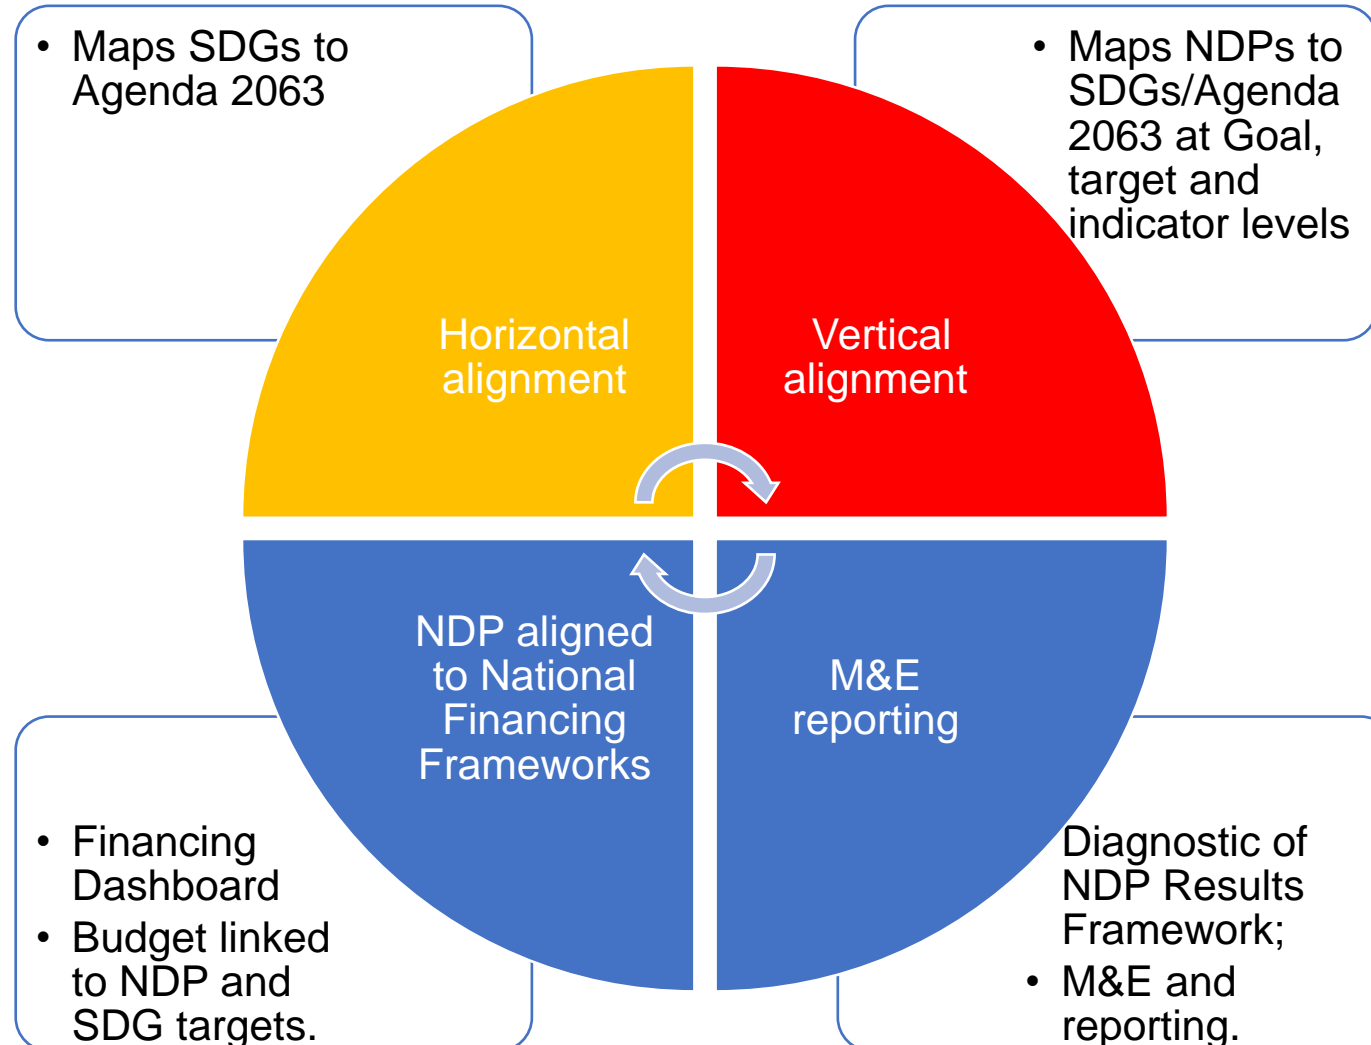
• Maps SDGs to Agenda 2063

• Maps NDPs to SDGs/Agenda 2063 at Goal, target and indicator levels

Horizontal alignment

Vertical alignment

NDP aligned to National Financing Frameworks

M&E reporting

• Financing Dashboard
• Budget linked to NDP and SDG targets.

Diagnostic of NDP Results Framework;
• M&E and reporting.